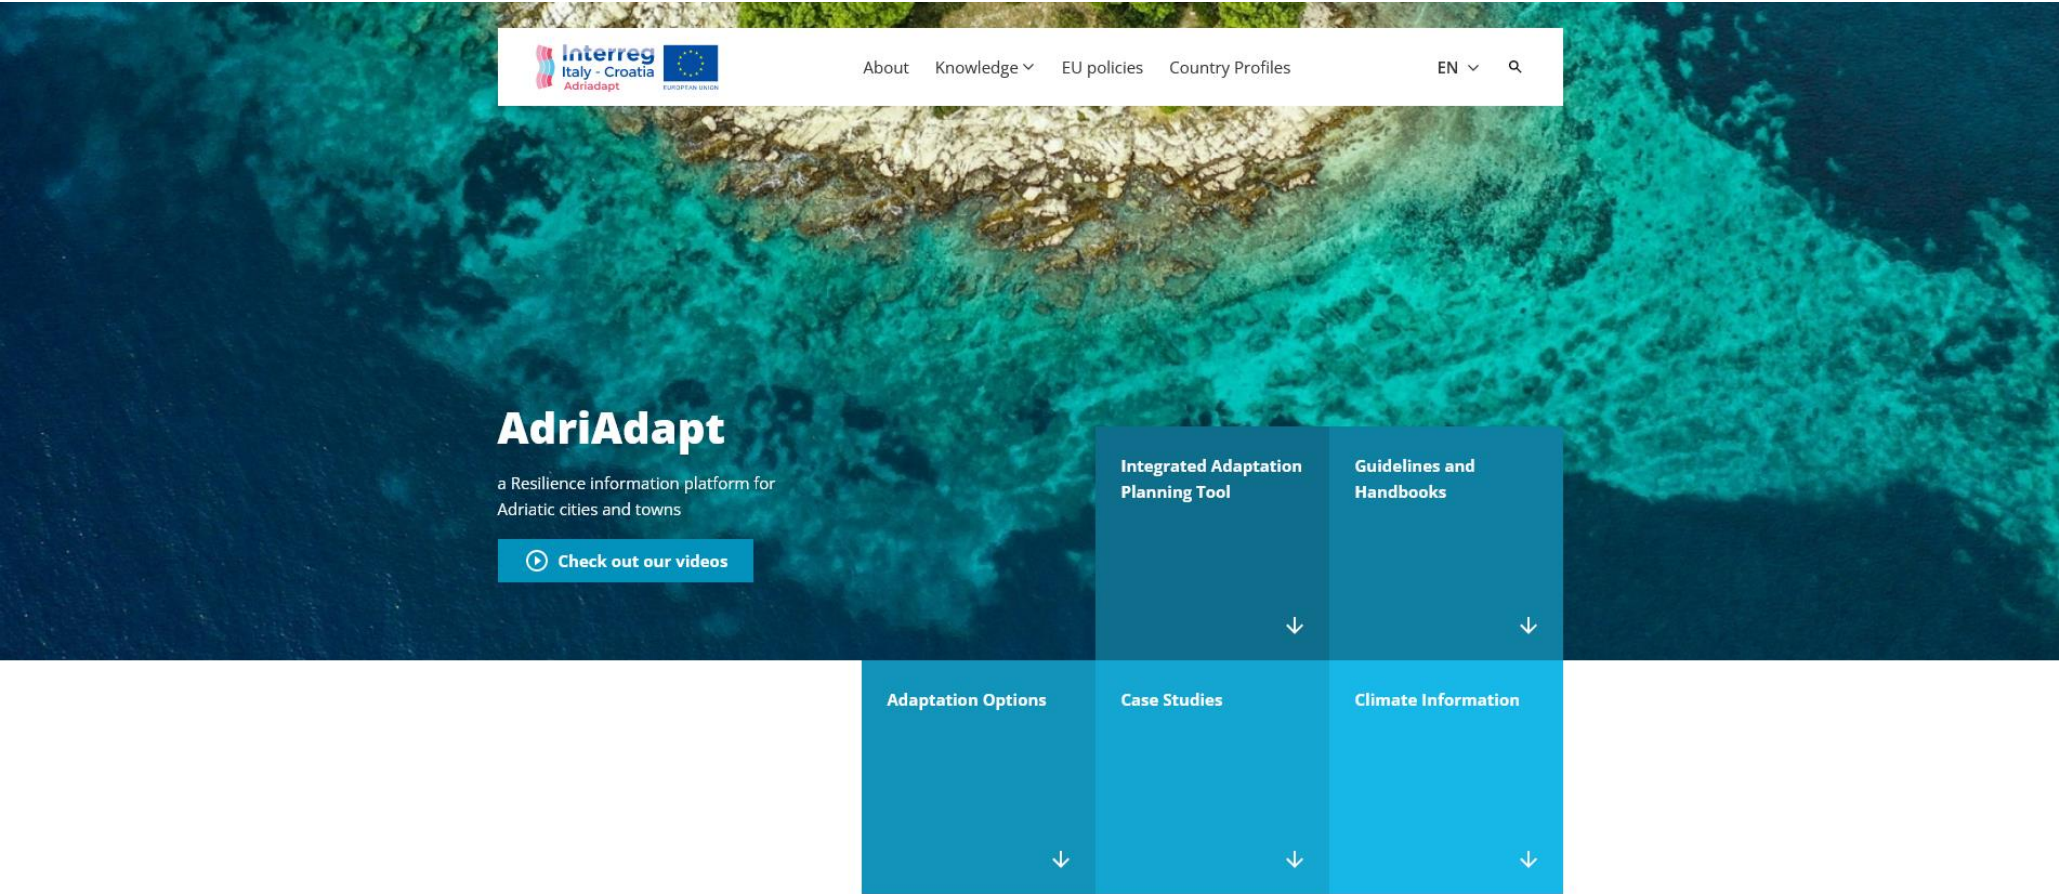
Interreg
Italy - Croatia
Adriadapt
EUROPEAN UNION

About Knowledge EU policies Country Profiles EN

AdriAdapt

a Resilience information platform for Adriatic cities and towns

Check out our videos

Integrated Adaptation Planning Tool

Guidelines and Handbooks

Adaptation Options

Case Studies

Climate Information